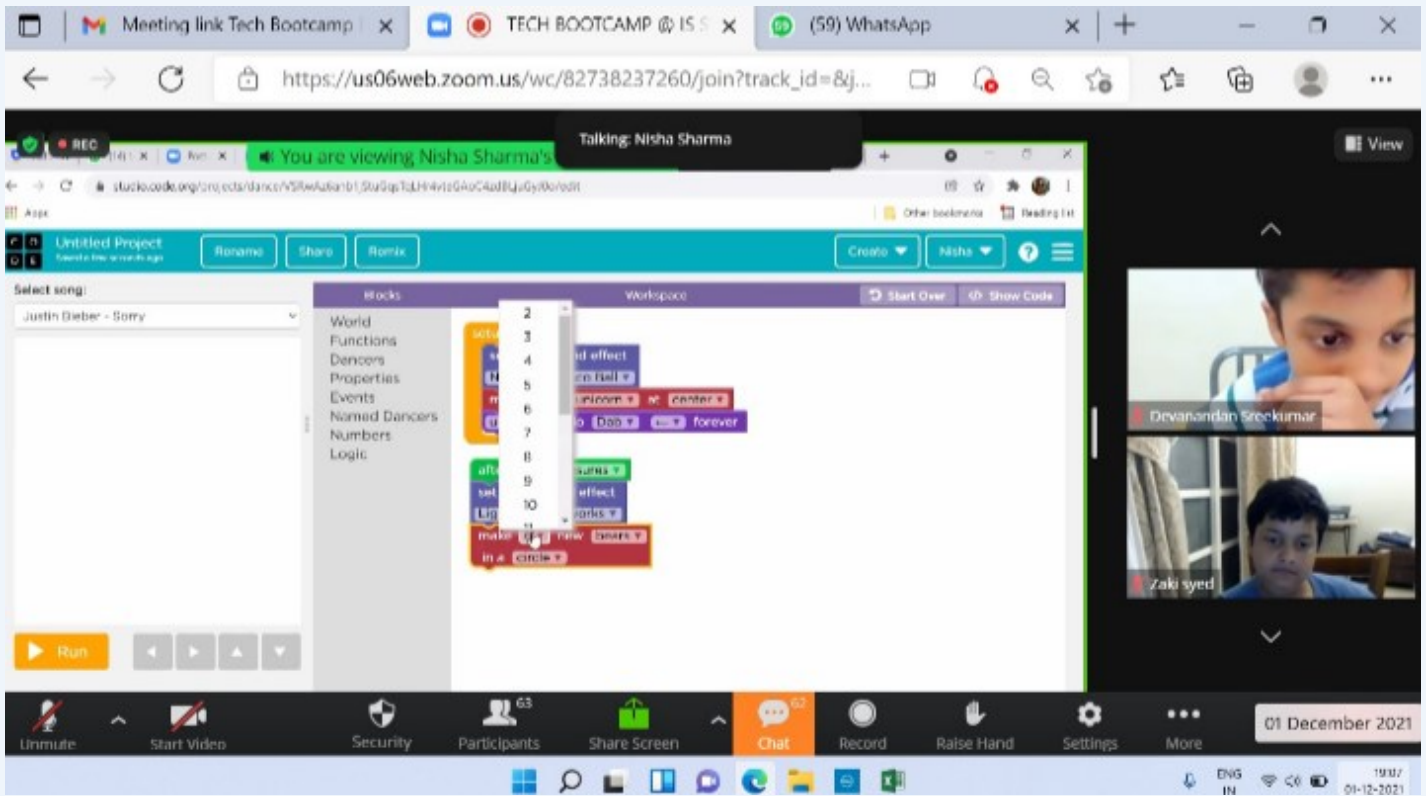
Meeting link Tech Bootcamp ×
TECH BOOTCAMP @ IS ×
(59) WhatsApp ×

https://us06web.zoom.us/wc/82738237260/join?track_id=&j...

REC
You are viewing Nisha Sharma's
Talking: Nisha Sharma
View

studio.code.org/projects/dance/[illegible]/edit
Apps
Other bookmarks
Reading list

Untitled Project
Saved a few seconds ago
Rename
Share
Remix
Create
Nisha

Select song:
Justin Bieber - Sorry

Blocks
Workspace
Start Over
Show Code

World
Functions
Dancers
Properties
Events
Named Dancers
Numbers
Logic

2
3
4
5
6
7
8
9
10

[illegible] effect
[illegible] Bell
unicorn at center
Dab forever
measures
effect
works
make new bears
in a circle

Run

Devanandan Sreekumar
Zaki syed

Unmute
Start Video
Security
Participants 63
Share Screen
Chat 62
Record
Raise Hand
Settings
More
01 December 2021

ENG IN
19:07
01-12-2021